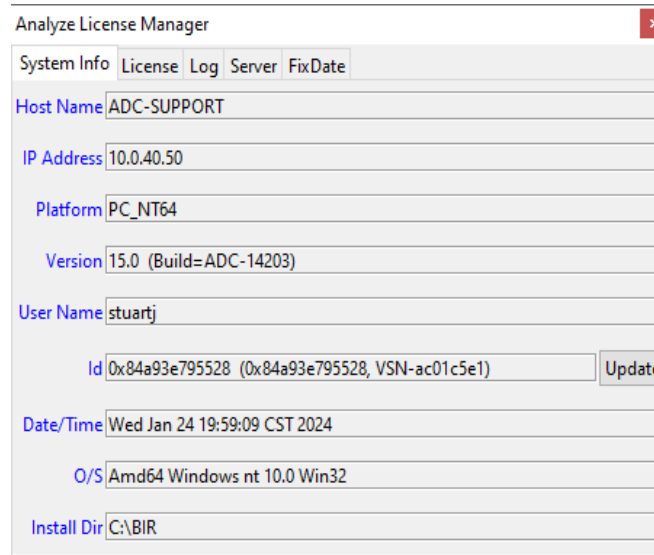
Analyze License Manager

System Info | License | Log | Server | FixDate

Host Name ADC-SUPPORT

IP Address 10.0.40.50

Platform PC_NT64

Version 15.0 (Build=ADC-14203)

User Name stuartj

Id 0x84a93e795528 (0x84a93e795528, VSN-ac01c5e1) Updat

Date/Time Wed Jan 24 19:59:09 CST 2024

O/S Amd64 Windows nt 10.0 Win32

Install Dir C:\BIR